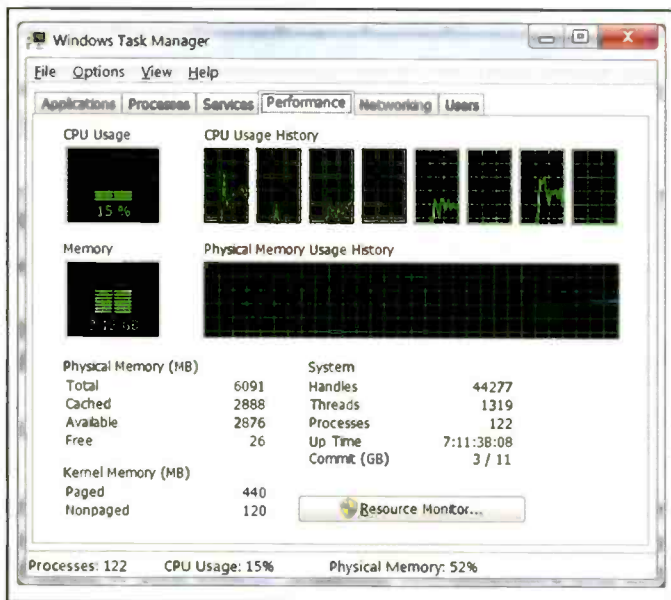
Windows Task Manager

File Options View Help

Applications Processes Services Performance Networking Users

CPU Usage

15 %

CPU Usage History

Memory

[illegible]

Physical Memory Usage History

Physical Memory (MB)

| | |
|---|---|
| Total | 6091 |
| Cached | 2888 |
| Available | 2876 |
| Free | 26 |

Kernel Memory (MB)

| | |
|---|---|
| Paged | 440 |
| Nonpaged | 120 |

System

| | |
|---|---|
| Handles | 44277 |
| Threads | 1319 |
| Processes | 122 |
| Up Time | 7:11:38:08 |
| Commit (GB) | 3 / 11 |

Resource Monitor...

Processes: 122 CPU Usage: 15% Physical Memory: 52%